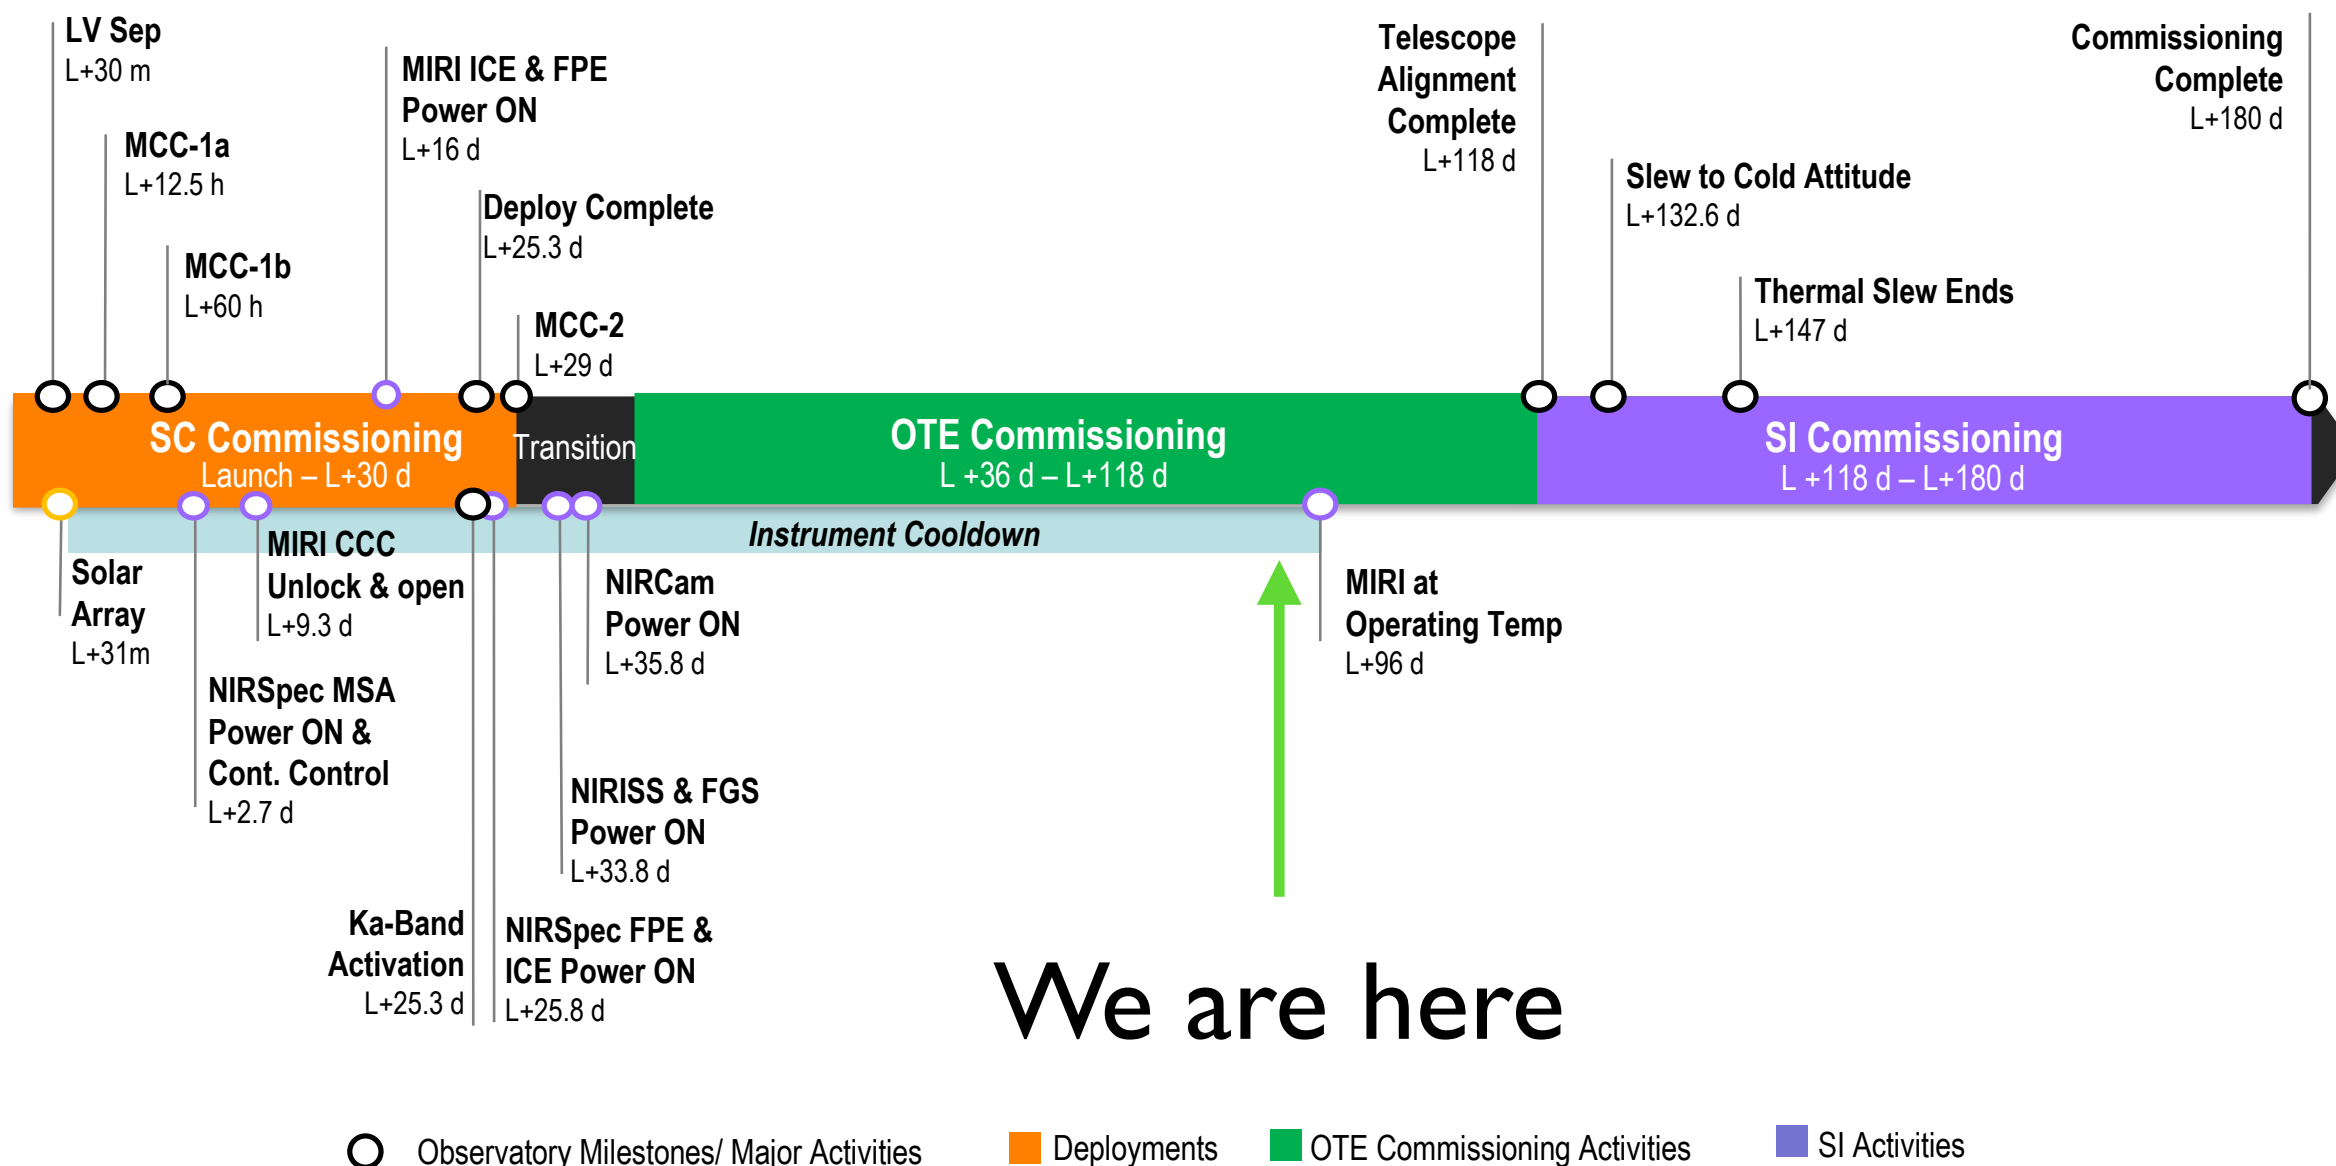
LV Sep
L+30 m

MCC-1a
L+12.5 h

MCC-1b
L+60 h

MIRI ICE & FPE Power ON
L+16 d

Deploy Complete
L+25.3 d

MCC-2
L+29 d

Telescope Alignment Complete
L+118 d

Slew to Cold Attitude
L+132.6 d

Thermal Slew Ends
L+147 d

Commissioning Complete
L+180 d

SC Commissioning
Launch – L+30 d

Transition

OTE Commissioning
L +36 d – L+118 d

SI Commissioning
L +118 d – L+180 d

Instrument Cooldown

Solar Array
L+31m

MIRI CCC Unlock & open
L+9.3 d

NIRSpec MSA Power ON & Cont. Control
L+2.7 d

Ka-Band Activation
L+25.3 d

NIRSpec FPE & ICE Power ON
L+25.8 d

NIRCam Power ON
L+35.8 d

NIRISS & FGS Power ON
L+33.8 d

MIRI at Operating Temp
L+96 d

We are here

Observatory Milestones/ Major Activities
Deployments
OTE Commissioning Activities
SI Activities